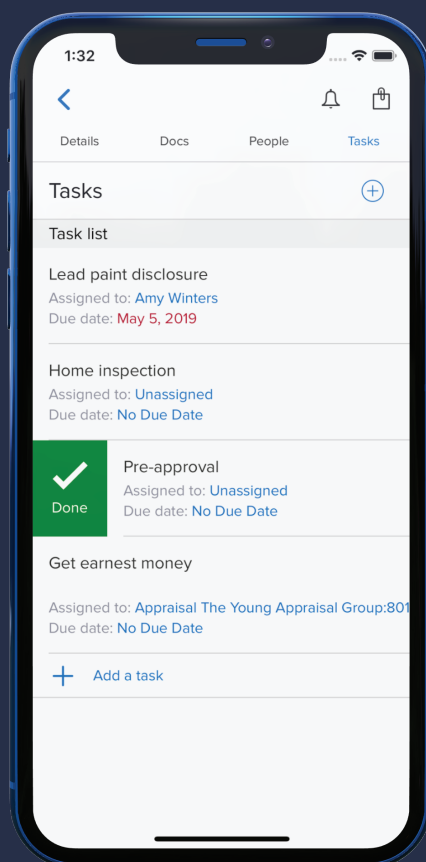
1:32

Details Docs People Tasks

Tasks

Task list

Lead paint disclosure
Assigned to: Amy Winters
Due date: May 5, 2019

Home inspection
Assigned to: Unassigned
Due date: No Due Date

Done

Pre-approval
Assigned to: Unassigned
Due date: No Due Date

Get earnest money

Assigned to: Appraisal The Young Appraisal Group:801
Due date: No Due Date

Add a task